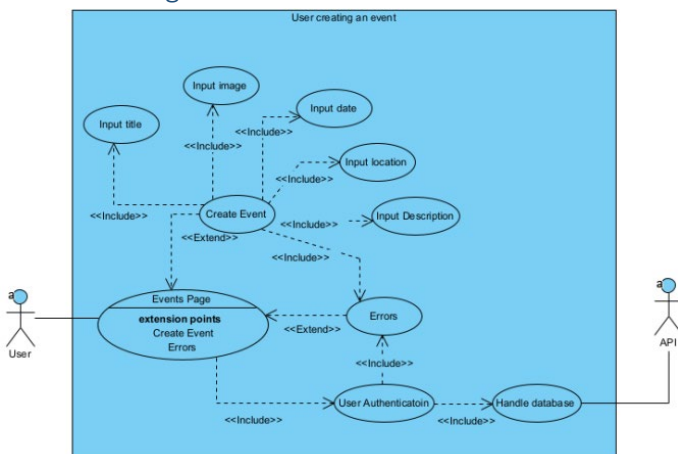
User creating an event

Input image

Input date

Input title

<<Include>>

<<Include>>

Input location

<<Include>>

<<Include>>

Create Event

<<Include>>

Input Description

<<Extend>>

<<Include>>

Events Page

extension points

Create Event

Errors

<<Extend>>

Errors

User

<<Include>>

API

User Authenticatoin

Handle database

<<Include>>

<<Include>>